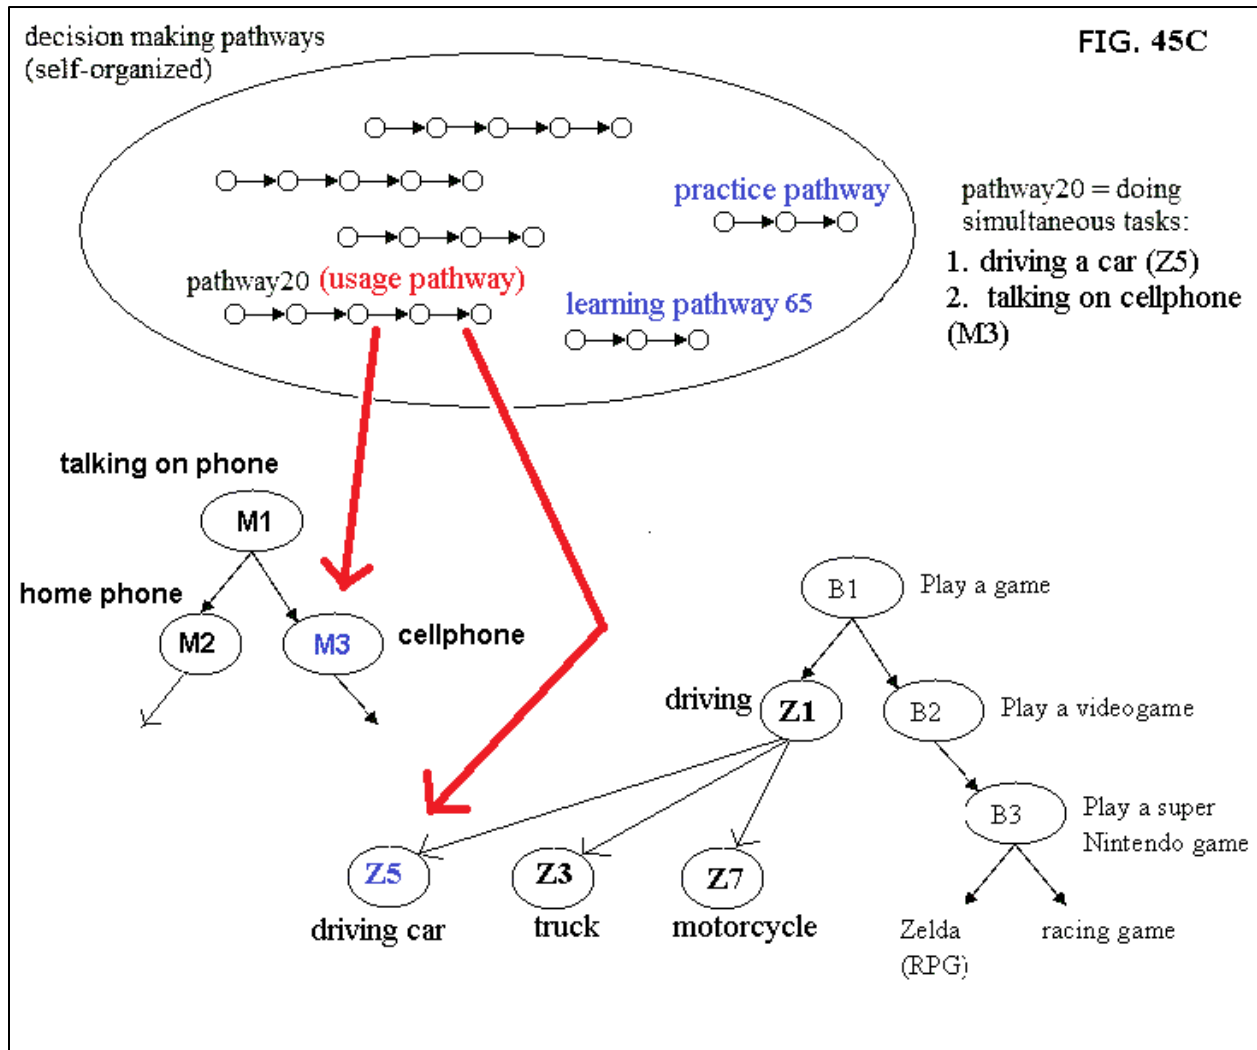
decision making pathways (self-organized)

FIG. 45C

practice pathway

pathway20 = doing simultaneous tasks:

1. driving a car (Z5)

2. talking on cellphone (M3)

pathway20 (usage pathway)

learning pathway 65

talking on phone

M1

home phone

M2

M3

cellphone

B1

Play a game

driving

Z1

B2

Play a videogame

B3

Play a super Nintendo game

Z5

driving car

Z3

truck

Z7

motorcycle

Zelda (RPG)

racing game